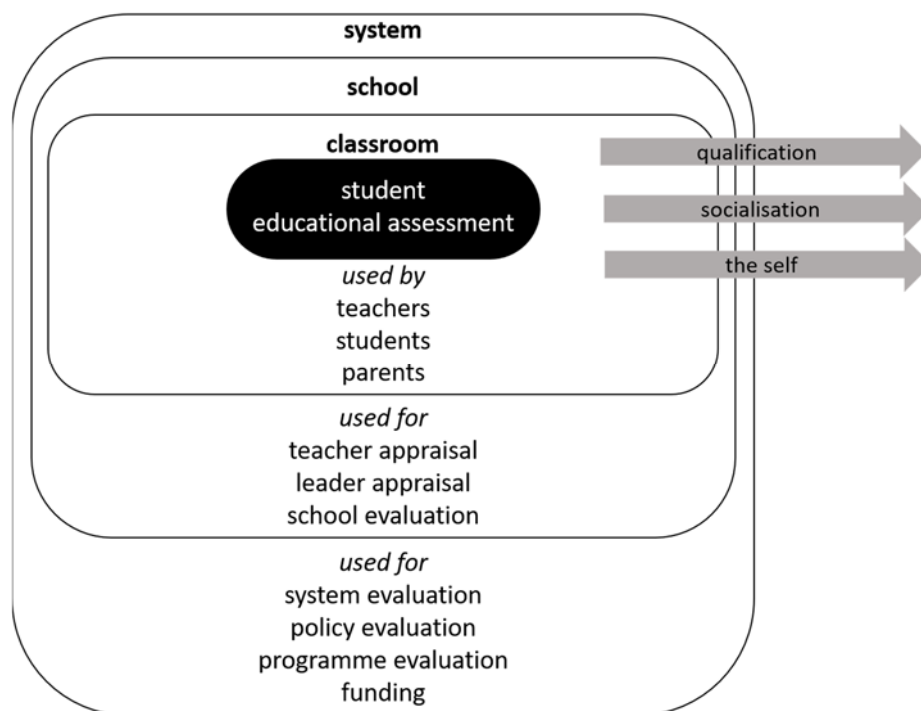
system

school

classroom

student
educational assessment

*used by*
teachers
students
parents

qualification

socialisation

the self

*used for*
teacher appraisal
leader appraisal
school evaluation

*used for*
system evaluation
policy evaluation
programme evaluation
funding